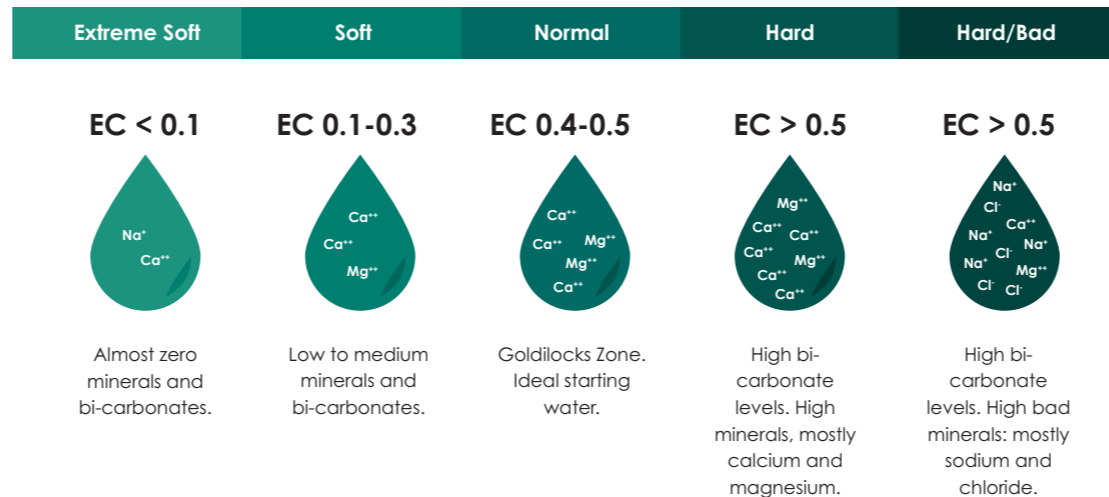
| Extreme Soft | Soft | Normal | Hard | Hard/Bad |
|---|---|---|---|---|
| EC < 0.1 | EC 0.1-0.3 | EC 0.4-0.5 | EC > 0.5 | EC > 0.5 |
| $Na^+$ $Ca^{++}$ | $Ca^{++}$ $Ca^{++}$ $Mg^{++}$ | $Ca^{++}$ $Ca^{++}$ $Mg^{++}$ $Mg^{++}$ $Ca^{++}$ | $Mg^{++}$ $Ca^{++}$ $Ca^{++}$ $Ca^{++}$ $Mg^{++}$ $Ca^{++}$ $Ca^{++}$ | $Na^+$ $Cl^-$ $Ca^{++}$ $Na^+$ $Cl^-$ $Na^+$ $Na^+$ $Mg^{++}$ $Cl^-$ $Cl^-$ |
| Almost zero minerals and bi-carbonates. | Low to medium minerals and bi-carbonates. | Goldilocks Zone. Ideal starting water. | High bi-carbonate levels. High minerals, mostly calcium and magnesium. | High bi-carbonate levels. High bad minerals: mostly sodium and chloride. |